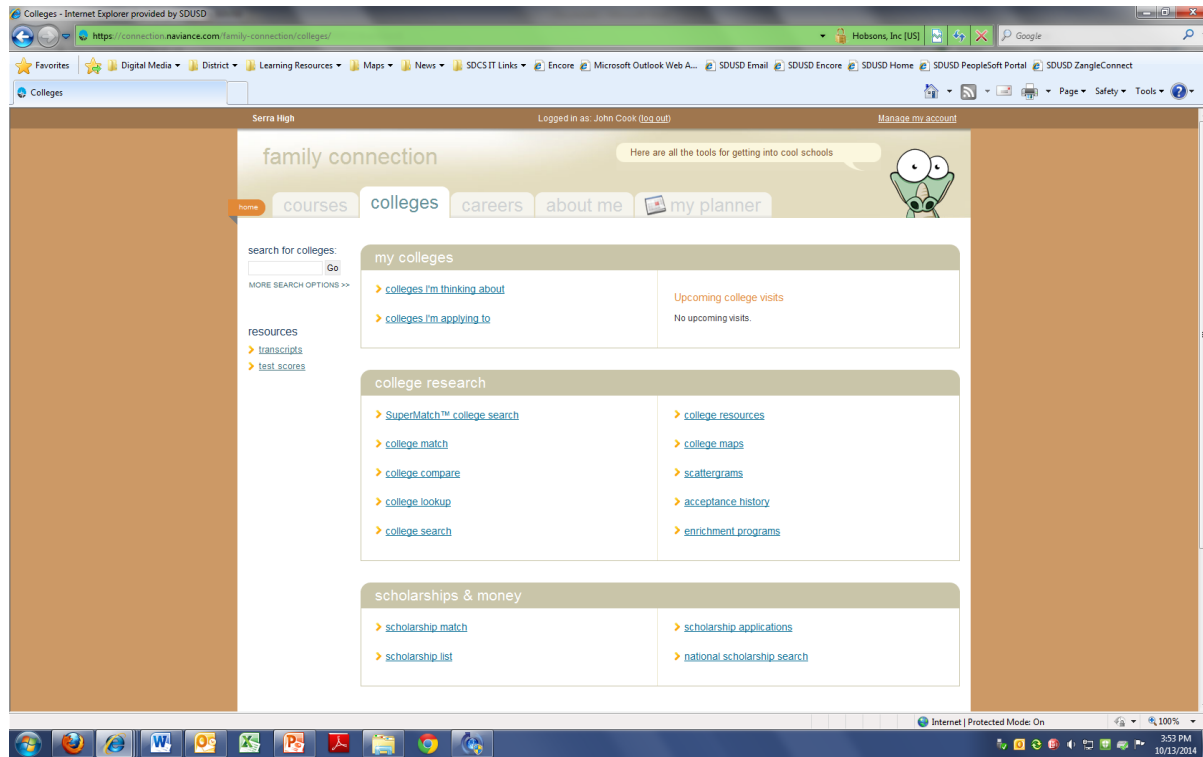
Colleges - Internet Explorer provided by SDUSD

https://connection.naviance.com/family-connection/colleges/

Hobsons, Inc [US]

Google

Favorites | Digital Media ▾ | District ▾ | Learning Resources ▾ | Maps ▾ | News ▾ | SDCS IT Links ▾ | Encore | Microsoft Outlook Web A... | SDUSD Email | SDUSD Encore | SDUSD Home | SDUSD PeopleSoft Portal | SDUSD ZangleConnect

Colleges

Page ▾ Safety ▾ Tools ▾

Serra High

Logged in as: John Cook (log out)

Manage my account

family connection

Here are all the tools for getting into cool schools

home

courses

colleges

careers

about me

my planner

search for colleges:

Go

MORE SEARCH OPTIONS >>

resources

transcripts

test scores

my colleges

colleges I'm thinking about

colleges I'm applying to

Upcoming college visits

No upcoming visits.

college research

SuperMatch™ college search

college match

college compare

college lookup

college search

college resources

college maps

scattergrams

acceptance history

enrichment programs

scholarships & money

scholarship match

scholarship list

scholarship applications

national scholarship search

Internet | Protected Mode: On

100%

3:53 PM
10/13/2014